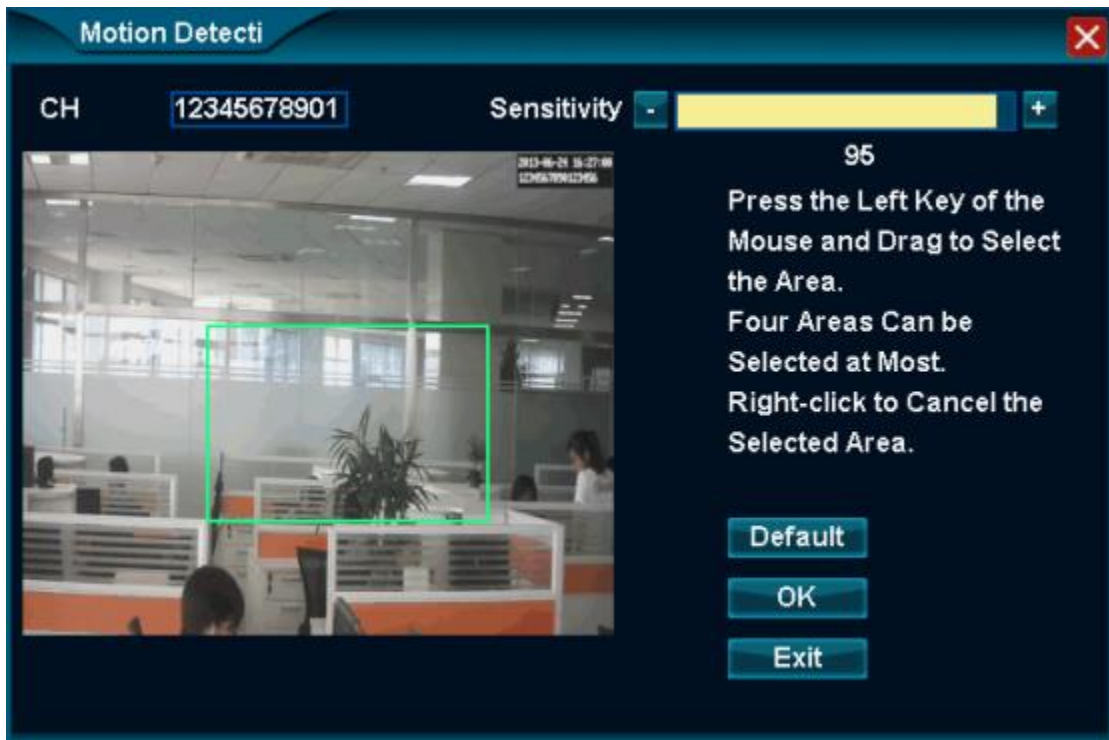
Motion Detecti

CH 12345678901

Sensitivity - +

95

2013-06-24 15:27:08
123456789012456

Press the Left Key of the Mouse and Drag to Select the Area.
Four Areas Can be Selected at Most.
Right-click to Cancel the Selected Area.

Default

OK

Exit